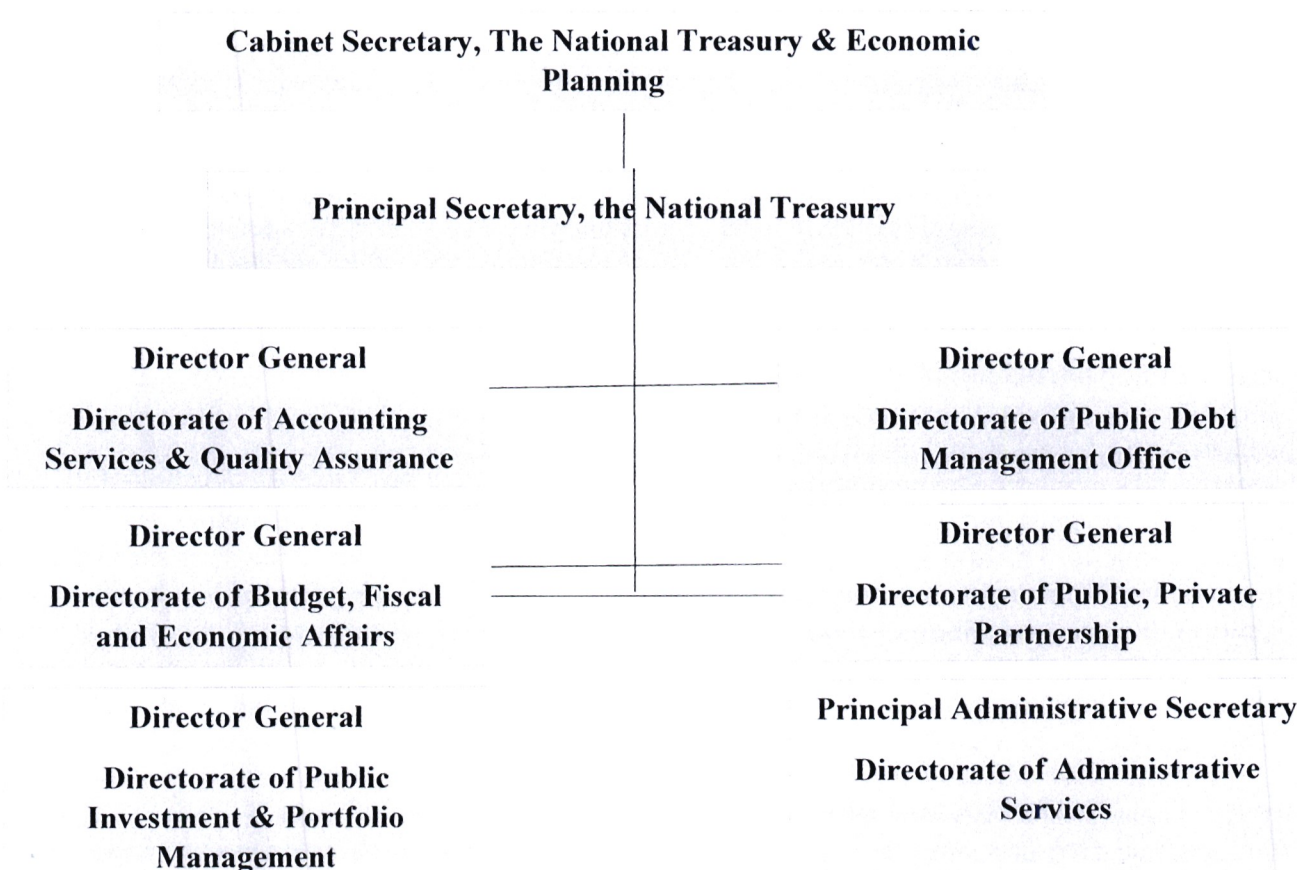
Cabinet Secretary, The National Treasury & Economic Planning

Principal Secretary, the National Treasury

Director General

Directorate of Accounting Services & Quality Assurance

Director General

Directorate of Public Debt Management Office

Director General

Directorate of Budget, Fiscal and Economic Affairs

Director General

Directorate of Public, Private Partnership

Director General

Directorate of Public Investment & Portfolio Management

Principal Administrative Secretary

Directorate of Administrative Services